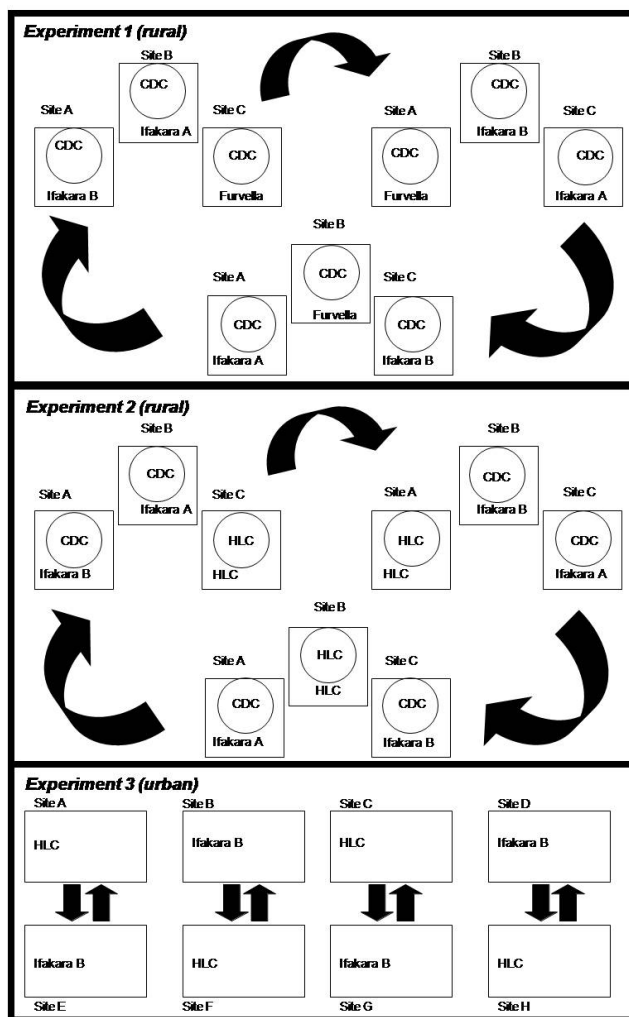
Experiment 1 (rural)

Site B
CDC
Ifakara A

Site A
CDC
Ifakara B

Site C
CDC
Furvella

Site B
CDC
Ifakara B

Site A
CDC
Furvella

Site C
CDC
Ifakara A

Site B
CDC
Furvella

Site A
CDC
Ifakara A

Site C
CDC
Ifakara B

Experiment 2 (rural)

Site B
CDC
Ifakara A

Site A
CDC
Ifakara B

Site C
HLC
HLC

Site B
CDC
Ifakara B

Site A
HLC
HLC

Site C
CDC
Ifakara A

Site B
HLC
HLC

Site A
CDC
Ifakara A

Site C
CDC
Ifakara B

Experiment 3 (urban)

Site A
HLC

Site B
Ifakara B

Site C
HLC

Site D
Ifakara B

Ifakara B
Site E

HLC
Site F

Ifakara B
Site G

HLC
Site H